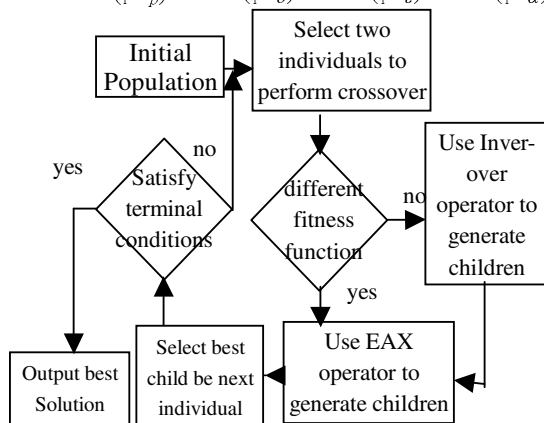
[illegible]

Initial Population

Select two individuals to perform crossover

Satisfy terminal conditions

no

yes

different fitness function

no

Use Inver-over operator to generate children

yes

Use EAX operator to generate children

Select best child be next individual

Output best Solution